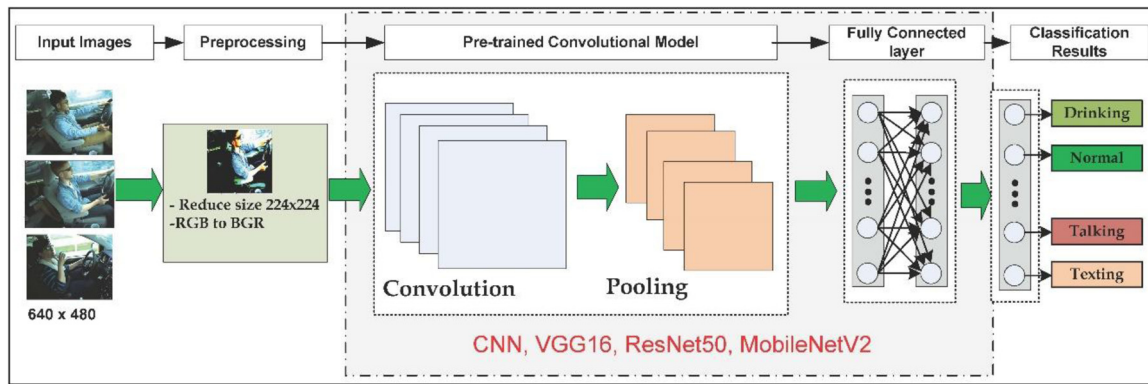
Input Images

Preprocessing

Pre-trained Convolutional Model

Fully Connected layer

Classification Results

- Reduce size 224x224
-RGB to BGR

640 x 480

Convolution

Pooling

Drinking

Normal

Talking

Texting

CNN, VGG16, ResNet50, MobileNetV2